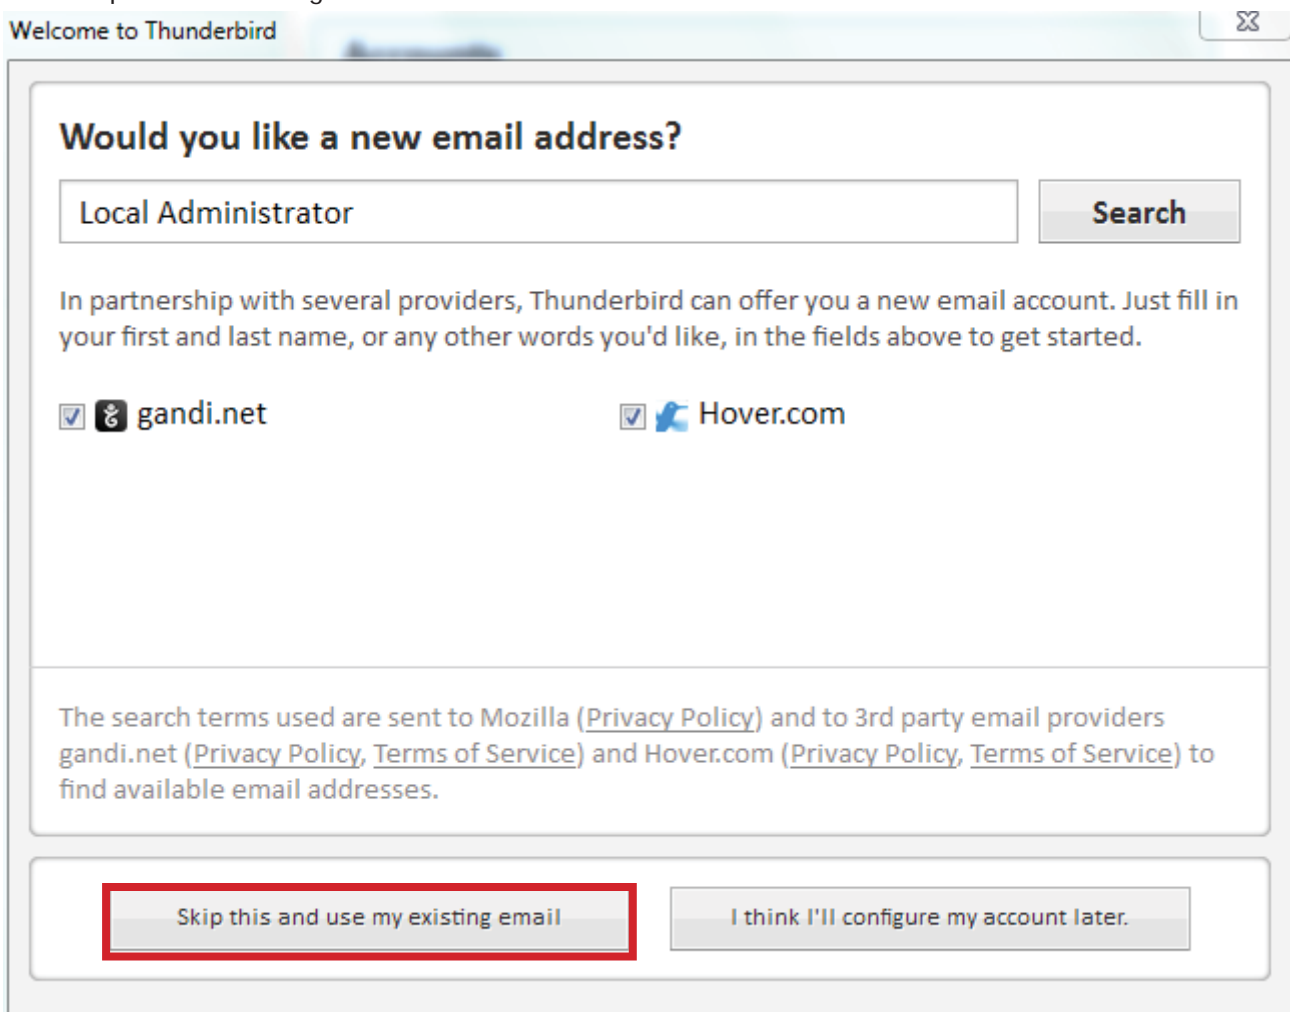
Welcome to Thunderbird

Would you like a new email address?

Local Administrator

Search

In partnership with several providers, Thunderbird can offer you a new email account. Just fill in your first and last name, or any other words you'd like, in the fields above to get started.

gandi.net

Hover.com

The search terms used are sent to Mozilla (Privacy Policy) and to 3rd party email providers gandi.net (Privacy Policy, Terms of Service) and Hover.com (Privacy Policy, Terms of Service) to find available email addresses.

Skip this and use my existing email

I think I'll configure my account later.